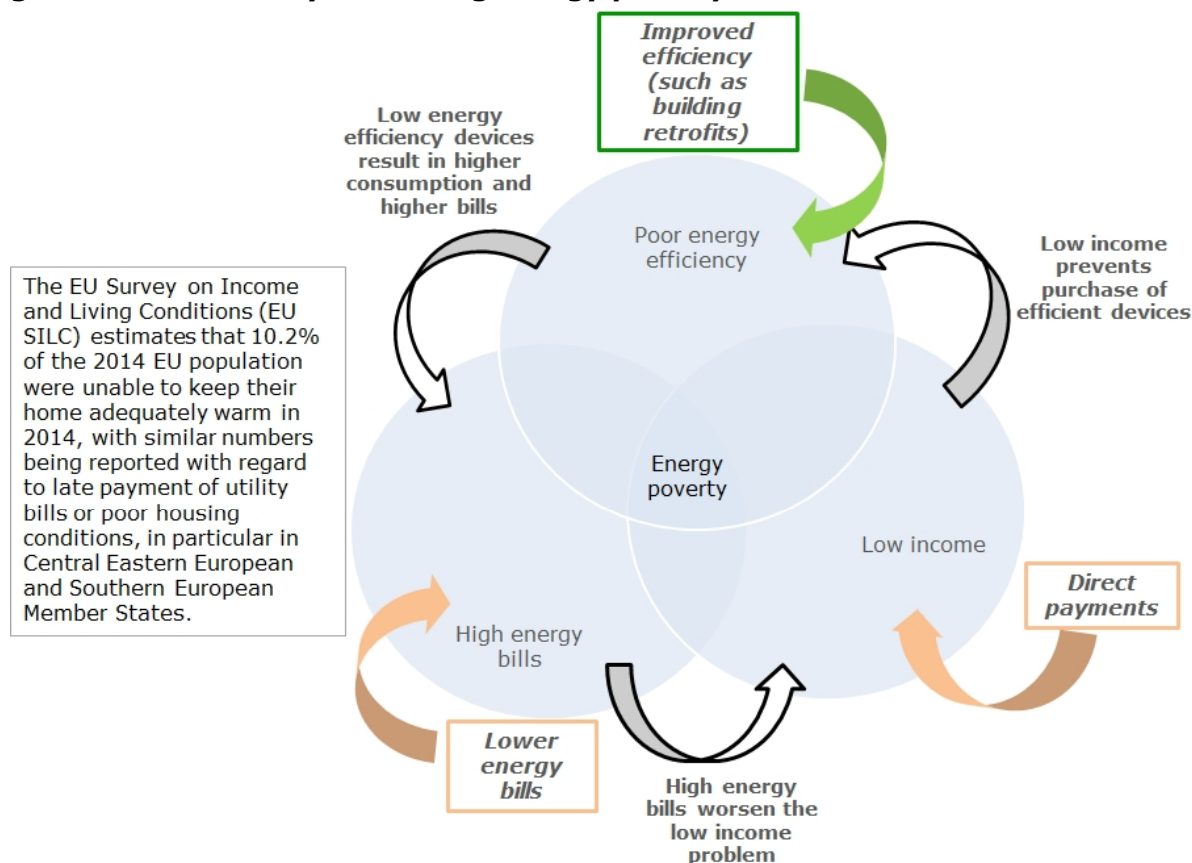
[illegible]

Improved efficiency (such as building retrofits)

Low energy efficiency devices result in higher consumption and higher bills

Poor energy efficiency

Low income prevents purchase of efficient devices

The EU Survey on Income and Living Conditions (EU SILC) estimates that 10.2% of the 2014 EU population were unable to keep their home adequately warm in 2014, with similar numbers being reported with regard to late payment of utility bills or poor housing conditions, in particular in Central Eastern European and Southern European Member States.

Energy poverty

Low income

Direct payments

High energy bills

Lower energy bills

High energy bills worsen the low income problem